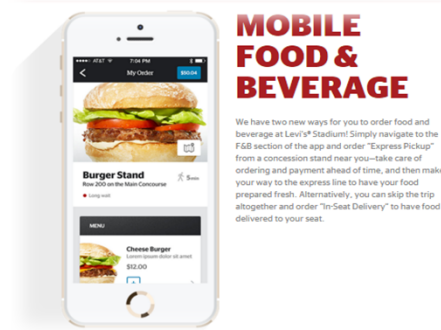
AT&T 7:04 PM

My Order $50.04

Burger Stand
Row 200 on the Main Concourse

5 min

Long wait

MENU

Cheese Burger
Lorem ipsum dolor sit amet
$12.00

MOBILE FOOD & BEVERAGE

We have two new ways for you to order food and beverage at Levi's® Stadium! Simply navigate to the F&B section of the app and order "Express Pickup" from a concession stand near you—take care of ordering and payment ahead of time, and then make your way to the express line to have your food prepared fresh. Alternatively, you can skip the trip altogether and order "In-Seat Delivery" to have food delivered to your seat.